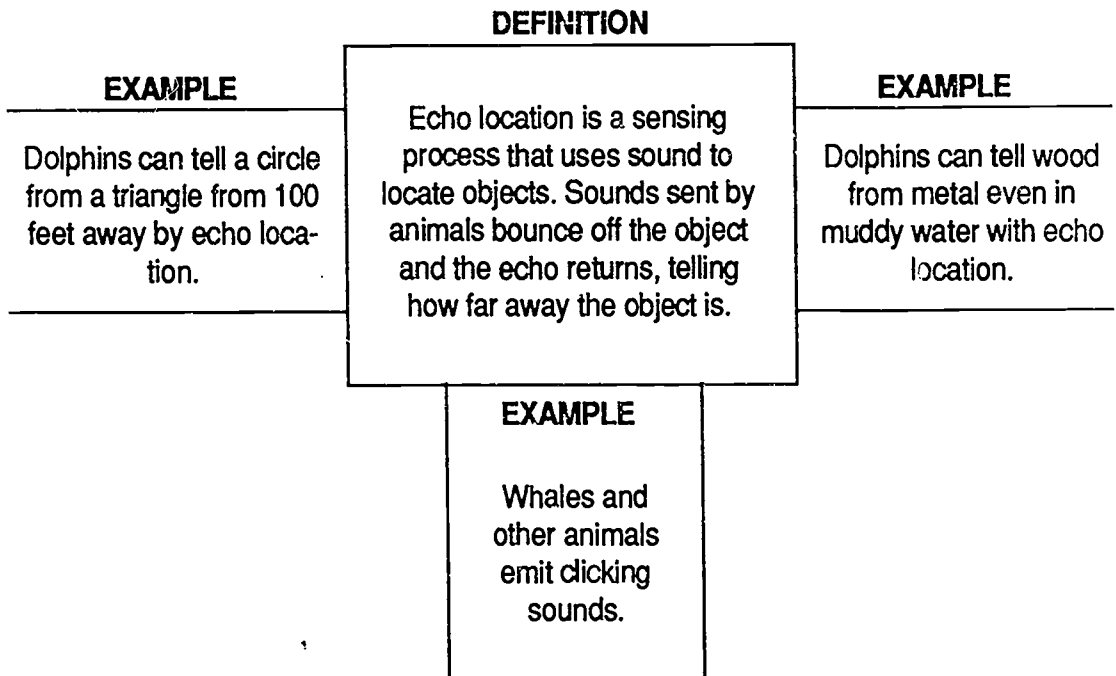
DEFINITION

Echo location is a sensing process that uses sound to locate objects. Sounds sent by animals bounce off the object and the echo returns, telling how far away the object is.

EXAMPLE

Dolphins can tell a circle from a triangle from 100 feet away by echo location.

EXAMPLE

Dolphins can tell wood from metal even in muddy water with echo location.

EXAMPLE

Whales and other animals emit clicking sounds.